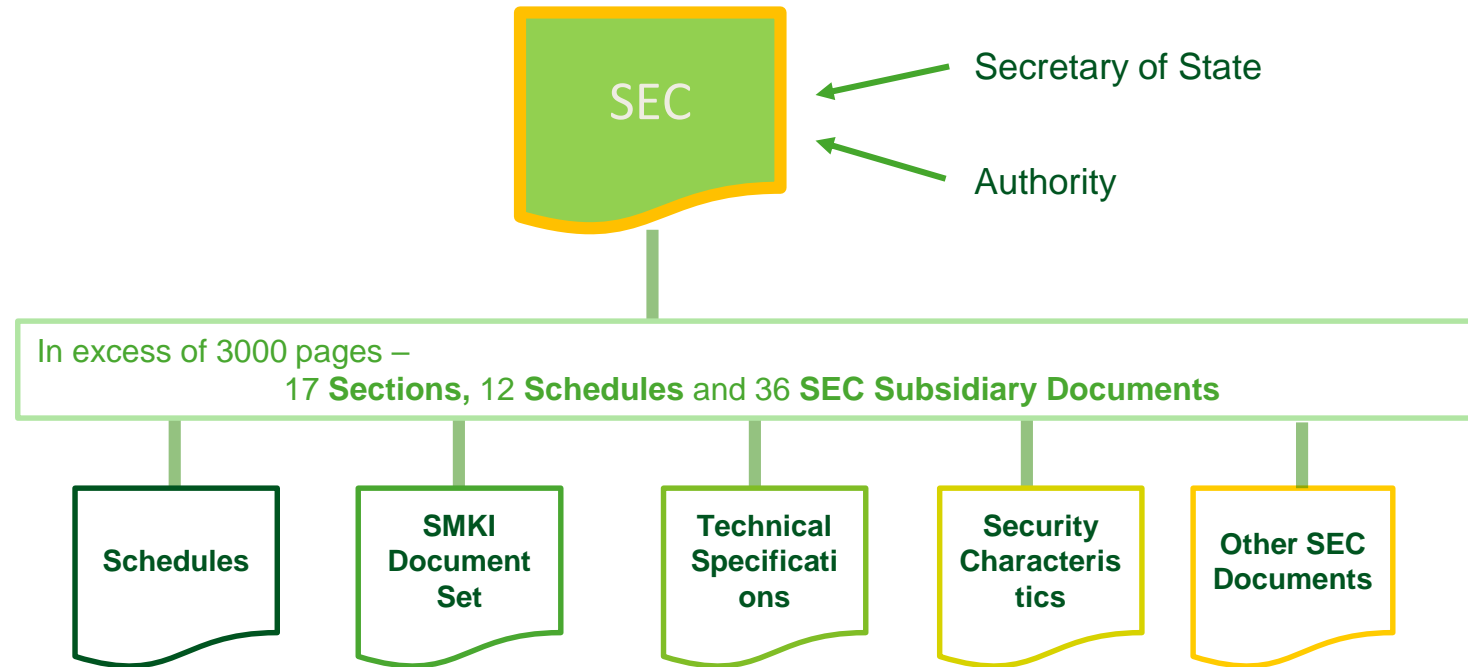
SEC

Secretary of State

Authority

In excess of 3000 pages –
17 **Sections,** 12 **Schedules** and 36 **SEC Subsidiary Documents**

**Schedules**

**SMKI Document Set**

**Technical Specifications**

**Security Characteristics**

**Other SEC Documents**